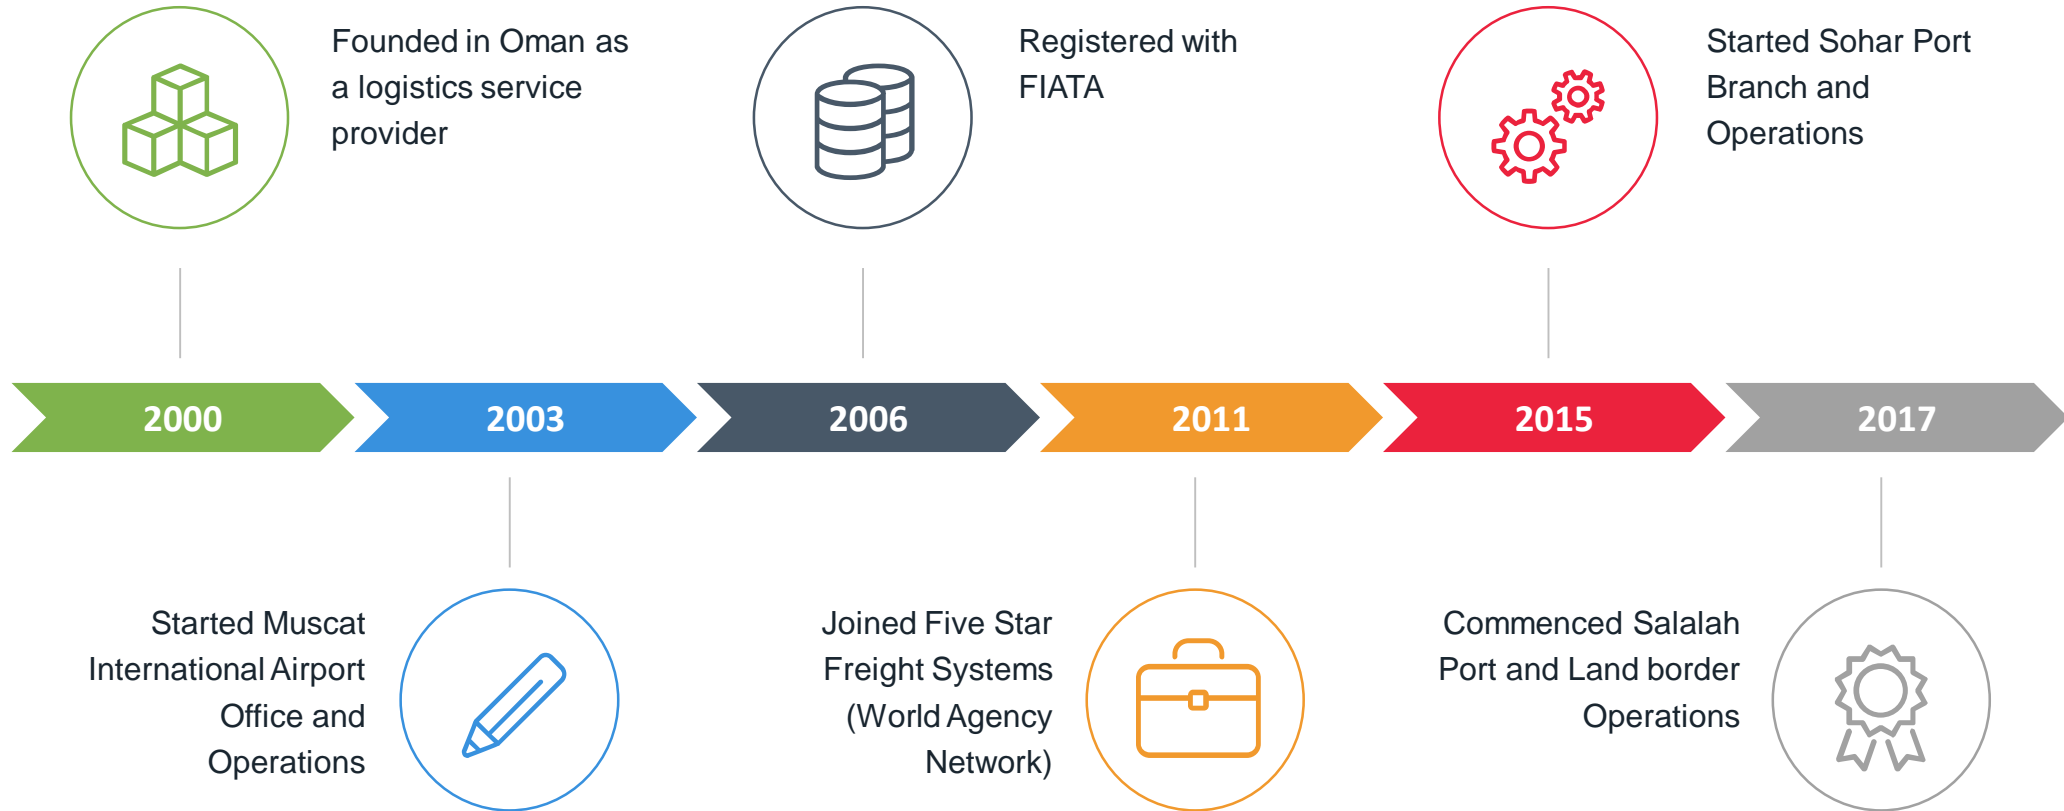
Founded in Oman as a logistics service provider

Registered with FIATA

Started Sohar Port Branch and Operations

2000

2003

2006

2011

2015

2017

Started Muscat International Airport Office and Operations

Joined Five Star Freight Systems (World Agency Network)

Commenced Salalah Port and Land border Operations